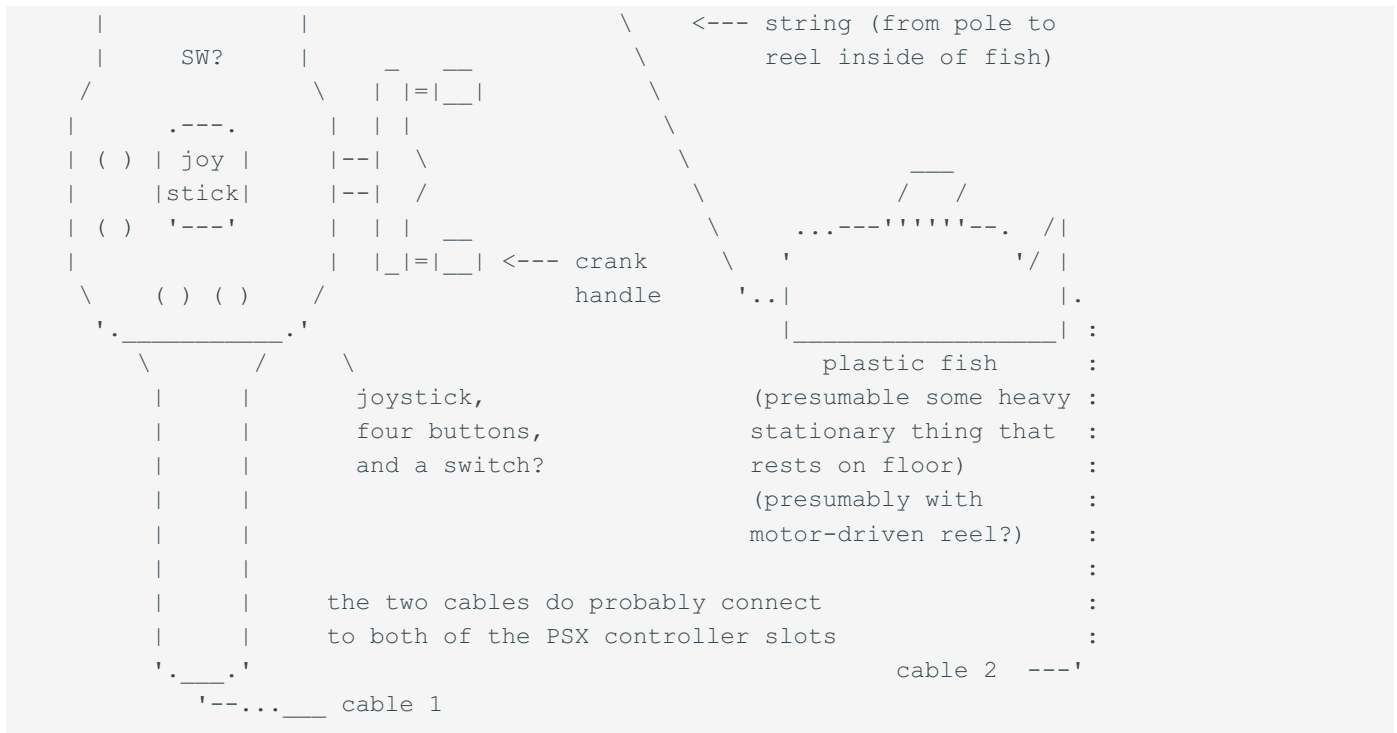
<--- string (from pole to reel inside of fish)

SW?

joy stick

<--- crank handle

plastic fish (presumable some heavy stationary thing that rests on floor) (presumably with motor-driven reel?)

joystick, four buttons, and a switch?

the two cables do probably connect to both of the PSX controller slots

cable 2 ---'

'--...___ cable 1